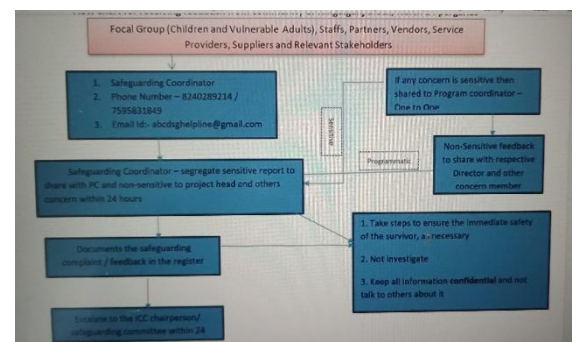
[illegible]

Focal Group (Children and Vulnerable Adults), Staffs, Partners, Vendors, Service Providers, Suppliers and Relevant Stakeholders

1. Safeguarding Coordinator
2. Phone Number – 8240289214 / 7595831849
3. Email Id:- abcdsghelpline@gmail.com

If any concern is sensitive then shared to Program coordinator – One to One

Sensitive

Programmatic

Non-Sensitive feedback to share with respective Director and other concern member

Safeguarding Coordinator – segregate sensitive report to share with PC and non-sensitive to project head and others concern within 24 hours

Documents the safeguarding complaint / feedback in the register

1. Take steps to ensure the immediate safety of the survivor, as necessary

2. Not investigate

3. Keep all information confidential and not talk to others about it

Escalate to the ICC chairperson/ safeguarding committee within 24